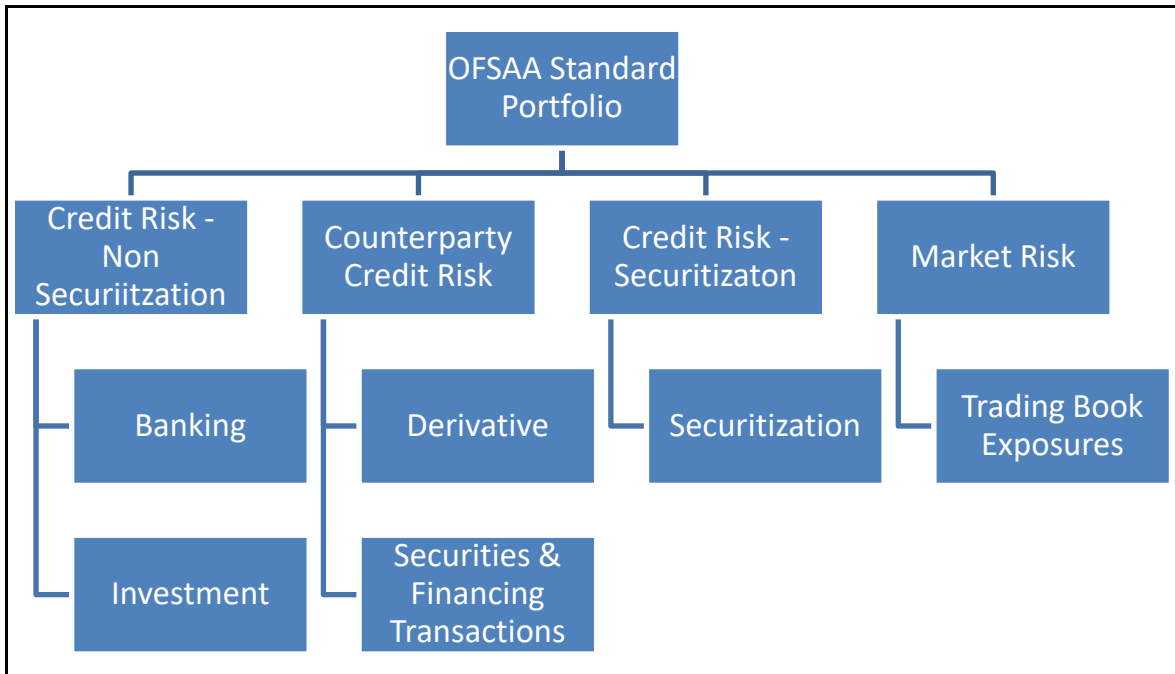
OFSAA Standard Portfolio

Credit Risk - Non Securiitzation

Banking

Investment

Counterparty Credit Risk

Derivative

Securities & Financing Transactions

Credit Risk - Securitizaton

Securitization

Market Risk

Trading Book Exposures